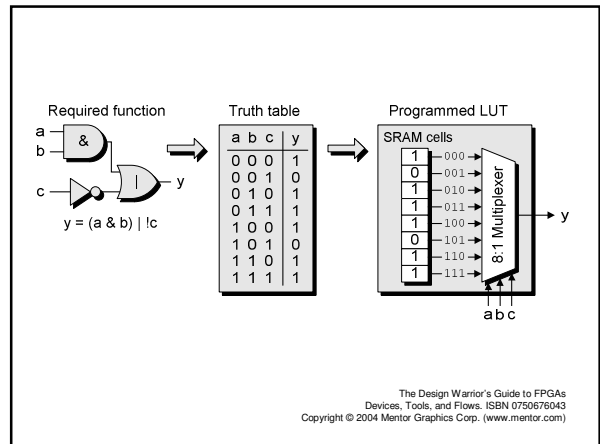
Required function

a
b
&
c
|
y

y = (a & b) | !c

Truth table

| a b c | y |
|---|---|
| 0 0 0 | 1 |
| 0 0 1 | 0 |
| 0 1 0 | 1 |
| 0 1 1 | 1 |
| 1 0 0 | 1 |
| 1 0 1 | 0 |
| 1 1 0 | 1 |
| 1 1 1 | 1 |

Programmed LUT

SRAM cells

1 000
0 001
1 010
1 011
1 100
0 101
1 110
1 111

8:1 Multiplexer

y

a b c

The Design Warrior's Guide to FPGAs
Devices, Tools, and Flows. ISBN 0750676043
Copyright © 2004 Mentor Graphics Corp. (www.mentor.com)